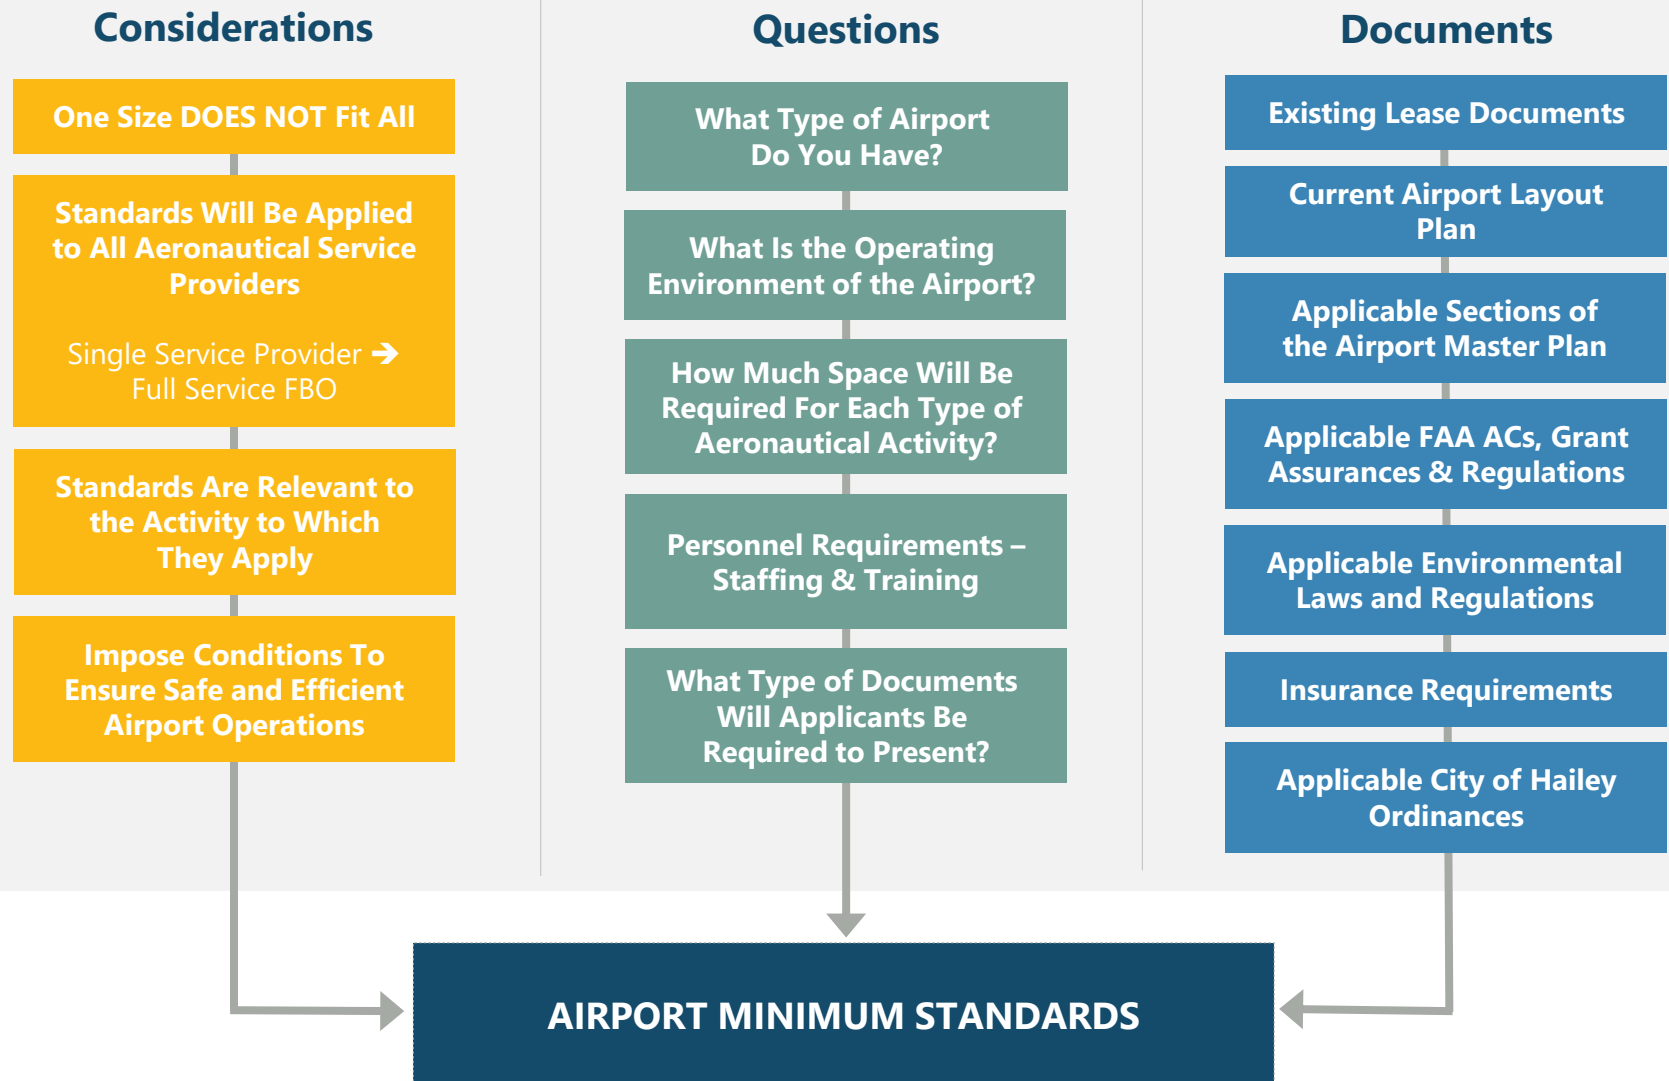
Considerations

One Size DOES NOT Fit All

Standards Will Be Applied to All Aeronautical Service Providers

Single Service Provider → Full Service FBO

Standards Are Relevant to the Activity to Which They Apply

Impose Conditions To Ensure Safe and Efficient Airport Operations

Questions

What Type of Airport Do You Have?

What Is the Operating Environment of the Airport?

How Much Space Will Be Required For Each Type of Aeronautical Activity?

Personnel Requirements – Staffing & Training

What Type of Documents Will Applicants Be Required to Present?

Documents

Existing Lease Documents

Current Airport Layout Plan

Applicable Sections of the Airport Master Plan

Applicable FAA ACs, Grant Assurances & Regulations

Applicable Environmental Laws and Regulations

Insurance Requirements

Applicable City of Hailey Ordinances

AIRPORT MINIMUM STANDARDS